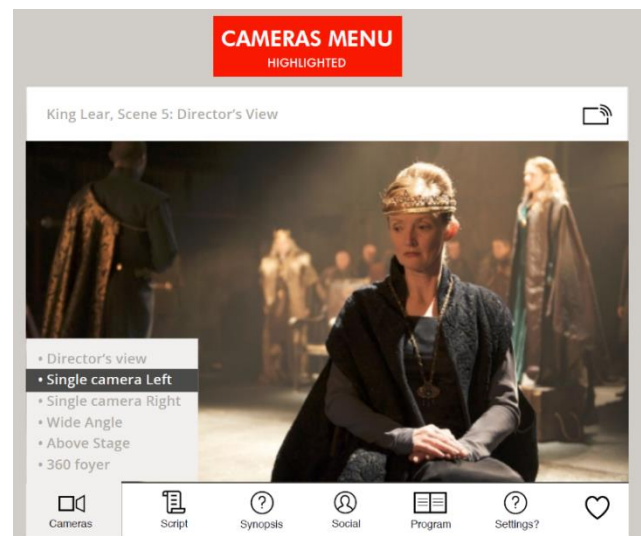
CAMERAS MENU
HIGHLIGHTED

King Lear, Scene 5: Director's View

• Director's view
• Single camera Left
• Single camera Right
• Wide Angle
• Above Stage
• 360 foyer

Cameras
Script
Synopsis
Social
Program
Settings?